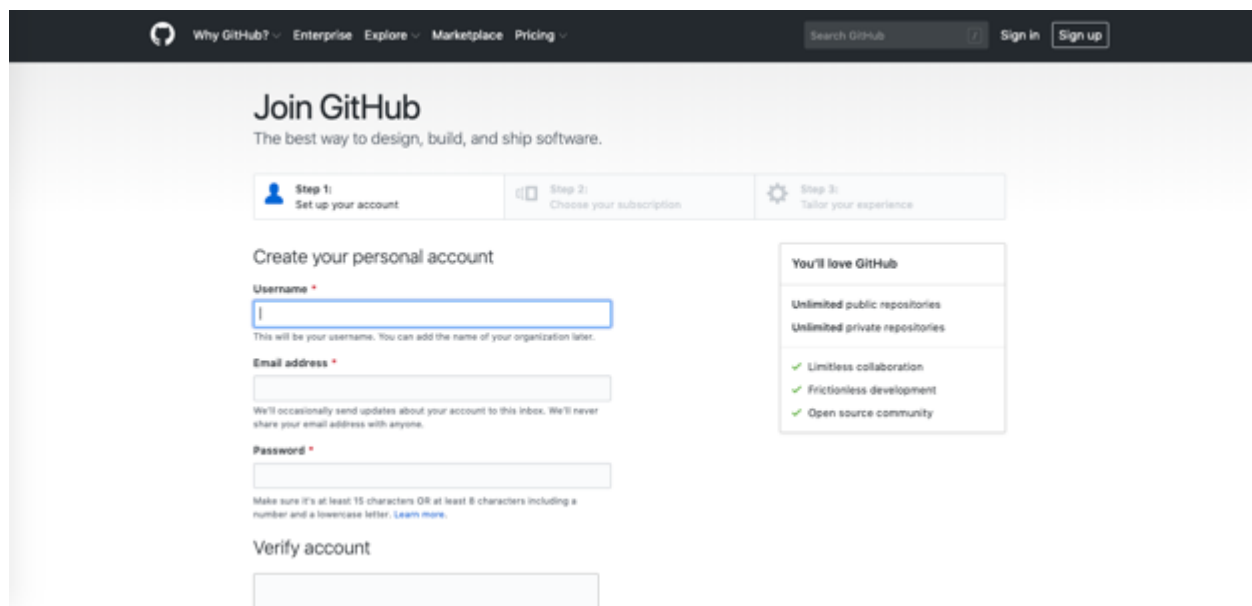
Why GitHub? Enterprise Explore Marketplace Pricing

Search GitHub /

Sign in Sign up

Join GitHub

The best way to design, build, and ship software.

Step 1:
Set up your account

Step 2:
Choose your subscription

Step 3:
Tailor your experience

Create your personal account

Username *

This will be your username. You can add the name of your organization later.

Email address *

We'll occasionally send updates about your account to this inbox. We'll never share your email address with anyone.

Password *

Make sure it's at least 15 characters OR at least 8 characters including a number and a lowercase letter. Learn more.

Verify account

You'll love GitHub

Unlimited public repositories

Unlimited private repositories

✓ Limitless collaboration

✓ Frictionless development

✓ Open source community